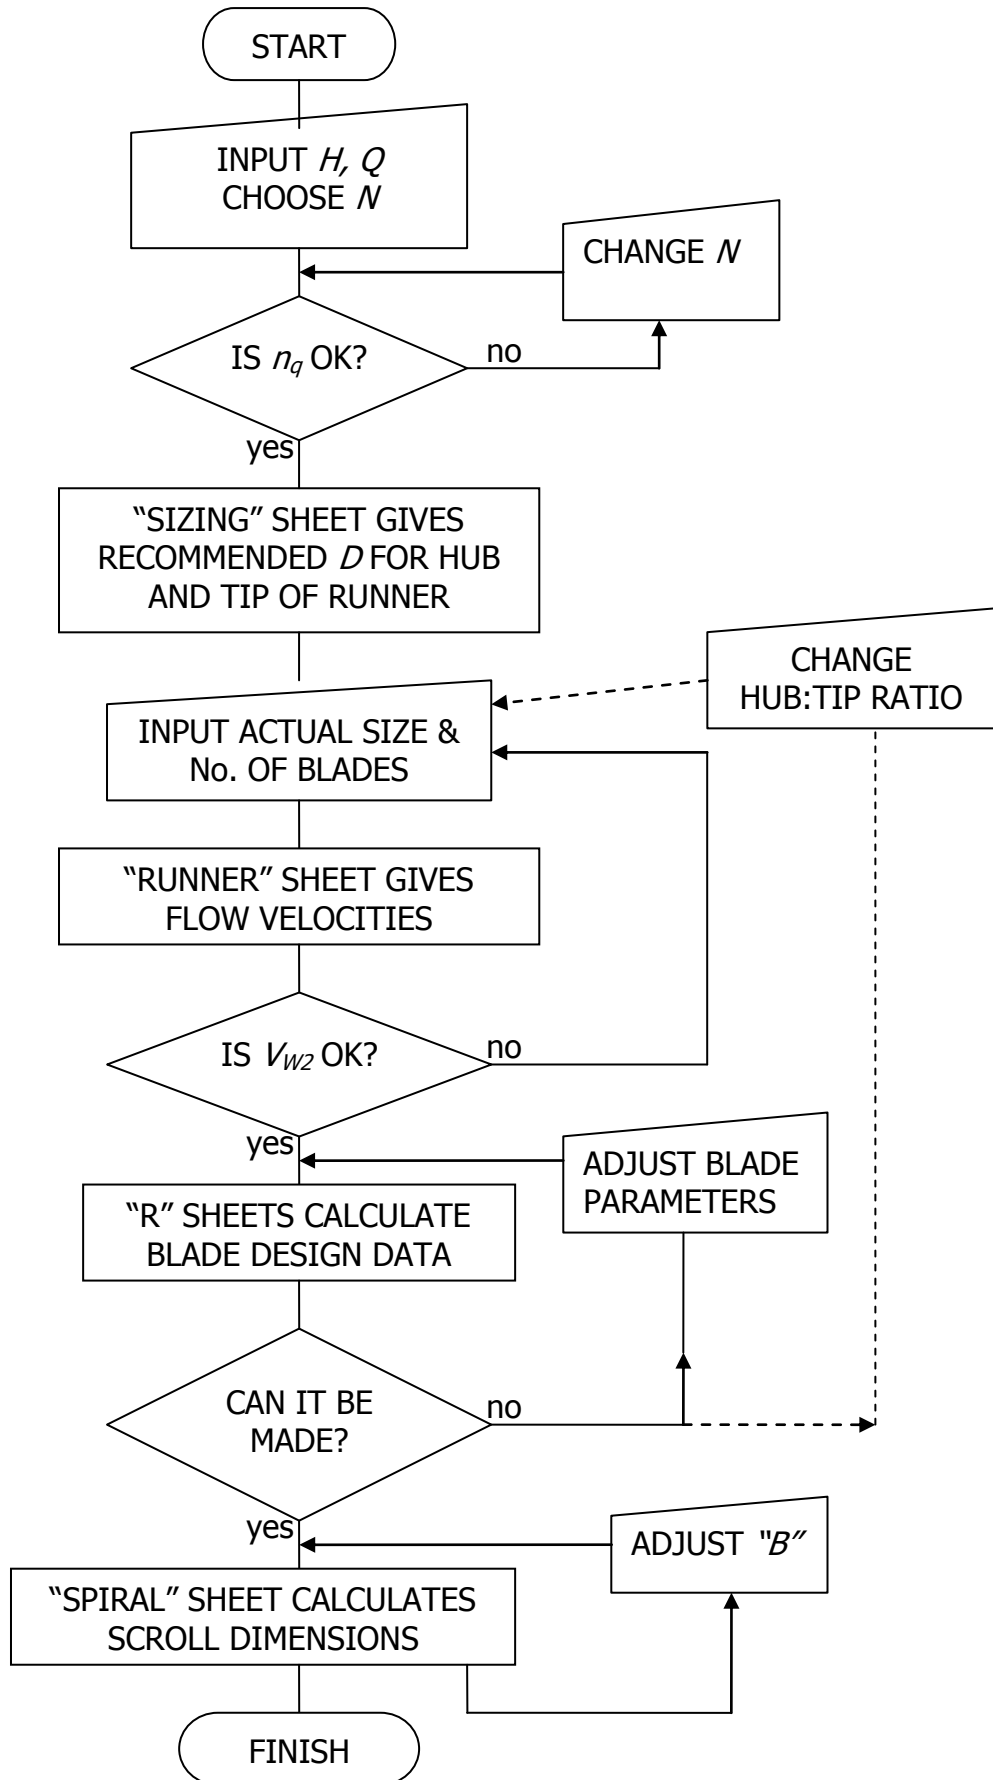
START

INPUT $H$, $Q$
CHOOSE $N$

CHANGE $N$

IS $n_q$ OK?

no

yes

“SIZING” SHEET GIVES RECOMMENDED $D$ FOR HUB AND TIP OF RUNNER

CHANGE HUB:TIP RATIO

INPUT ACTUAL SIZE & No. OF BLADES

“RUNNER” SHEET GIVES FLOW VELOCITIES

IS $V_{W2}$ OK?

no

yes

ADJUST BLADE PARAMETERS

“R” SHEETS CALCULATE BLADE DESIGN DATA

CAN IT BE MADE?

no

yes

ADJUST “$B$”

“SPIRAL” SHEET CALCULATES SCROLL DIMENSIONS

FINISH